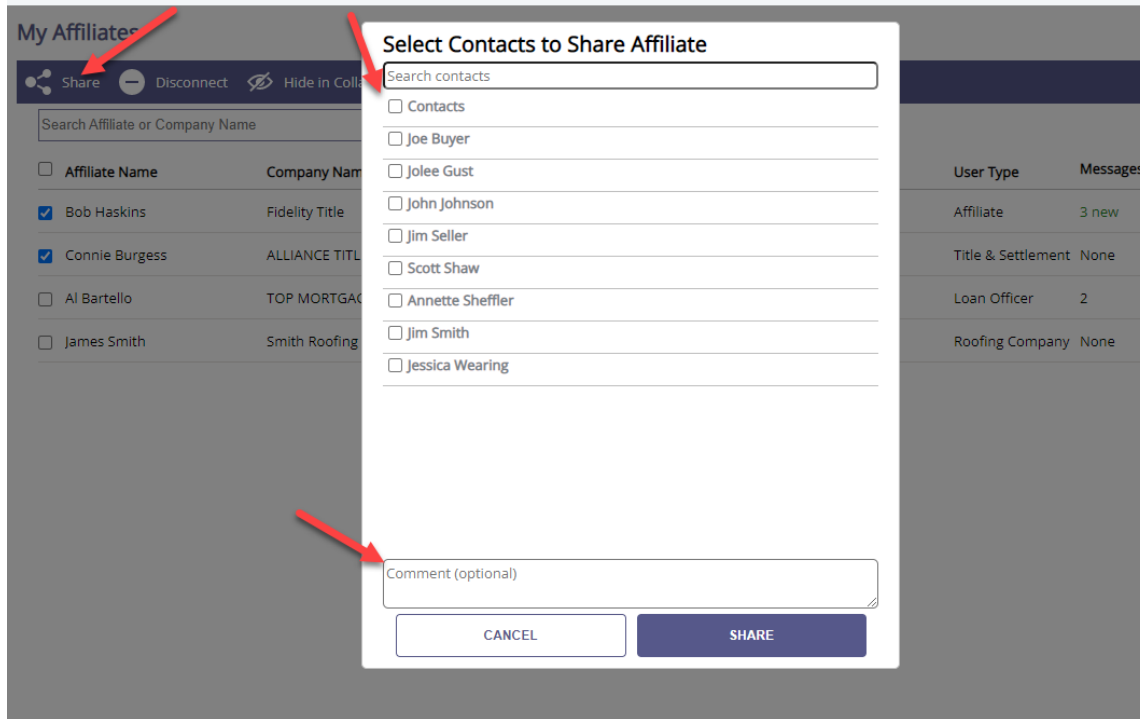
My Affiliates

Share Disconnect Hide in Colla

Search Affiliate or Company Name

| | Affiliate Name | Company Nam | User Type | Messages |
|---|---|---|---|---|
| ☑ | Bob Haskins | Fidelity Title | Affiliate | 3 new |
| ☑ | Connie Burgess | ALLIANCE TITL | Title & Settlement | None |
| ☐ | Al Bartello | TOP MORTGAG | Loan Officer | 2 |
| ☐ | James Smith | Smith Roofing | Roofing Company | None |

Select Contacts to Share Affiliate

Search contacts

☐ Contacts
☐ Joe Buyer
☐ Jolee Gust
☐ John Johnson
☐ Jim Seller
☐ Scott Shaw
☐ Annette Sheffler
☐ Jim Smith
☐ Jessica Wearing

Comment (optional)

CANCEL SHARE